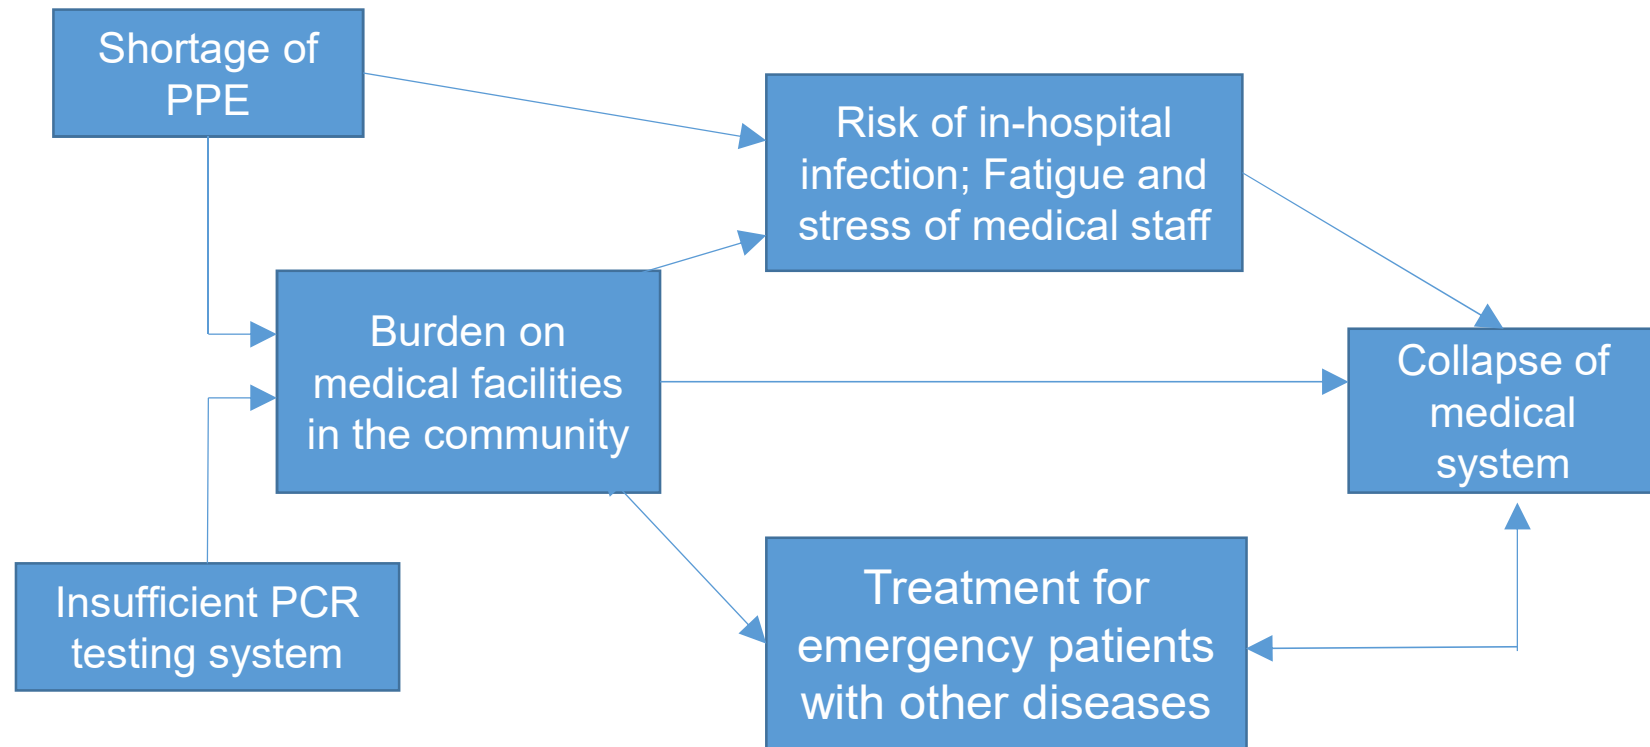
Shortage of PPE

Risk of in-hospital infection; Fatigue and stress of medical staff

Burden on medical facilities in the community

Collapse of medical system

Insufficient PCR testing system

Treatment for emergency patients with other diseases